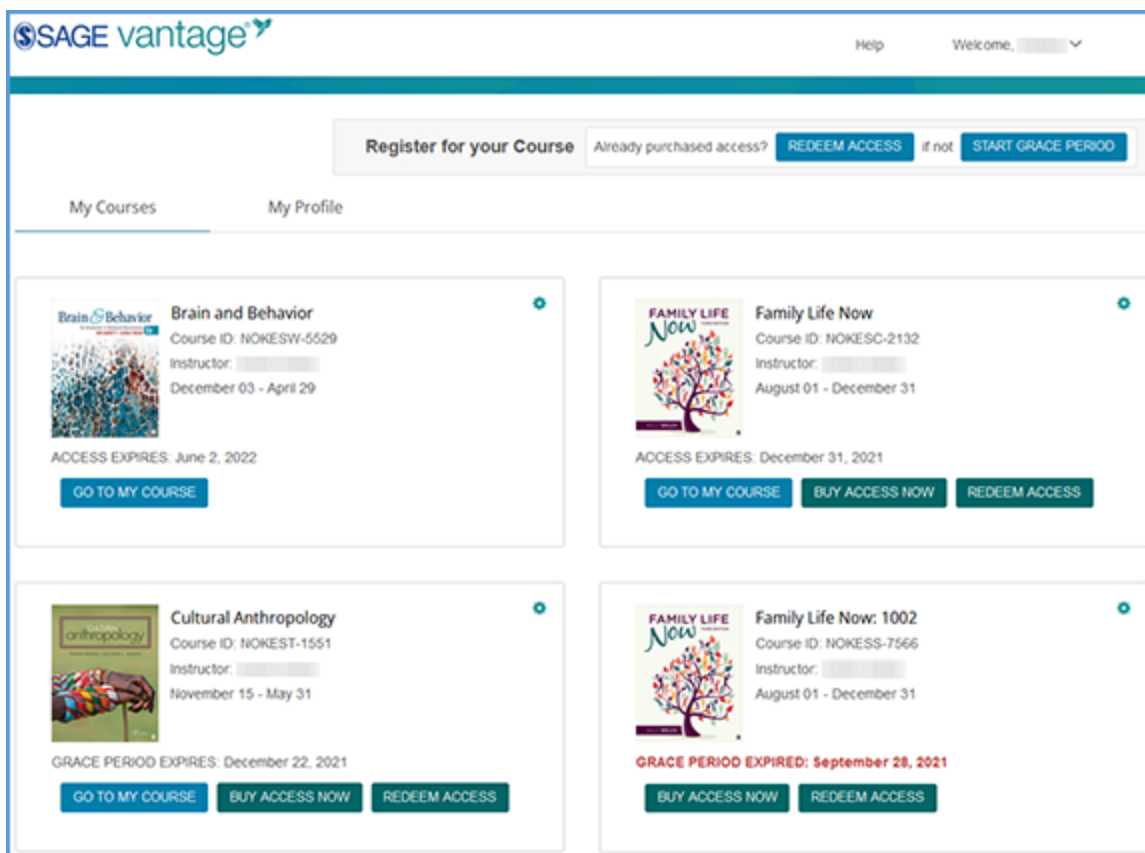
SSAGE vantage

Help

Welcome, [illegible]

Register for your Course

Already purchased access? REDEEM ACCESS if not START GRACE PERIOD

My Courses

My Profile

Brain & Behavior

Brain and Behavior
Course ID: NOKESW-5529
Instructor: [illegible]
December 03 - April 29

ACCESS EXPIRES: June 2, 2022

GO TO MY COURSE

FAMILY LIFE Now

Family Life Now
Course ID: NOKESC-2132
Instructor: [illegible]
August 01 - December 31

ACCESS EXPIRES: December 31, 2021

GO TO MY COURSE BUY ACCESS NOW REDEEM ACCESS

anthropology

Cultural Anthropology
Course ID: NOKEST-1551
Instructor: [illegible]
November 15 - May 31

GRACE PERIOD EXPIRES: December 22, 2021

GO TO MY COURSE BUY ACCESS NOW REDEEM ACCESS

FAMILY LIFE Now

Family Life Now: 1002
Course ID: NOKESS-7566
Instructor: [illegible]
August 01 - December 31

GRACE PERIOD EXPIRED: September 28, 2021

BUY ACCESS NOW REDEEM ACCESS